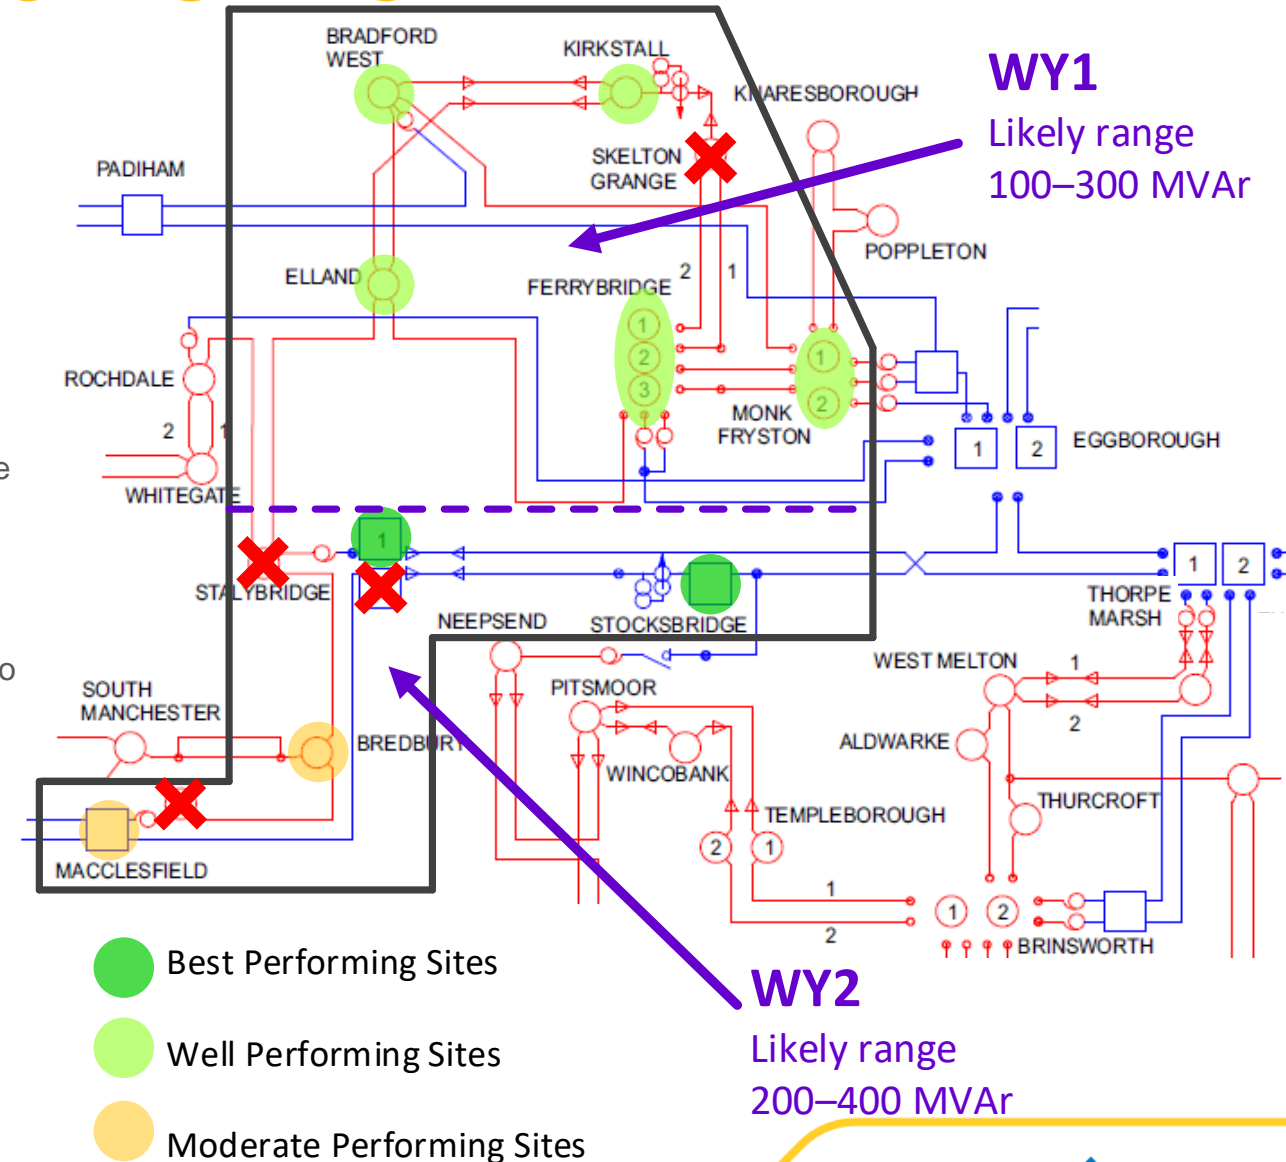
BRADFORD WEST

KIRKSTALL

KNARESBOROUGH

WY1
Likely range
100–300 MVAr

SKELTON GRANGE

PADIHAM

POPPLETON

ELLAND

2 1

FERRYBRIDGE

1
2
3

1
2

ROCHDALE

MONK FRYSTON

2 1

1 2 EGGBOROUGH

WHITEGATE

1

STALYBRIDGE

1 2

THORPE MARSH

NEEPSEND

STOCKSBRIDGE

WEST MELTON

1

PITSMOOR

2

SOUTH MANCHESTER

ALDWARKE

BREDBURY

WINCOBANK

THURCROFT

TEMPLEBOROUGH

2 1

MACCLESFIELD

1

2

1 2

BRINSWORTH

Best Performing Sites

Well Performing Sites

Moderate Performing Sites

WY2
Likely range
200–400 MVAr